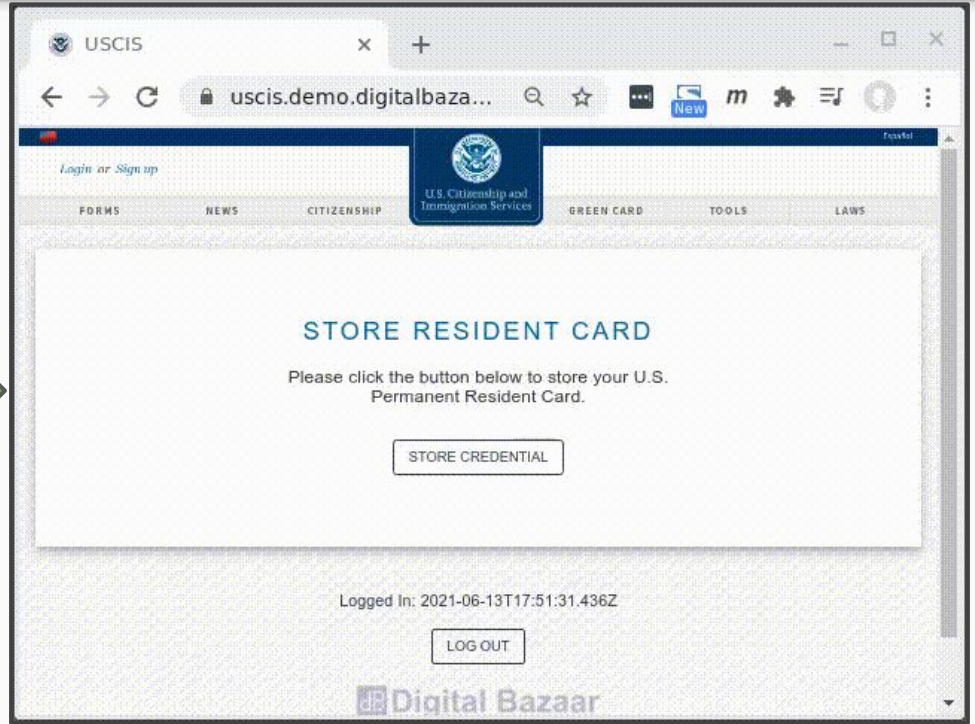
USCIS
uscis.demo.digitalbaza...
New
m
Español
Login or Sign up
U.S. Citizenship and Immigration Services
FORMS NEWS CITIZENSHIP GREEN CARD TOOLS LAWS

STORE RESIDENT CARD

Please click the button below to store your U.S. Permanent Resident Card.

STORE CREDENTIAL

Logged In: 2021-06-13T17:51:31.436Z

LOG OUT

Digital Bazaar